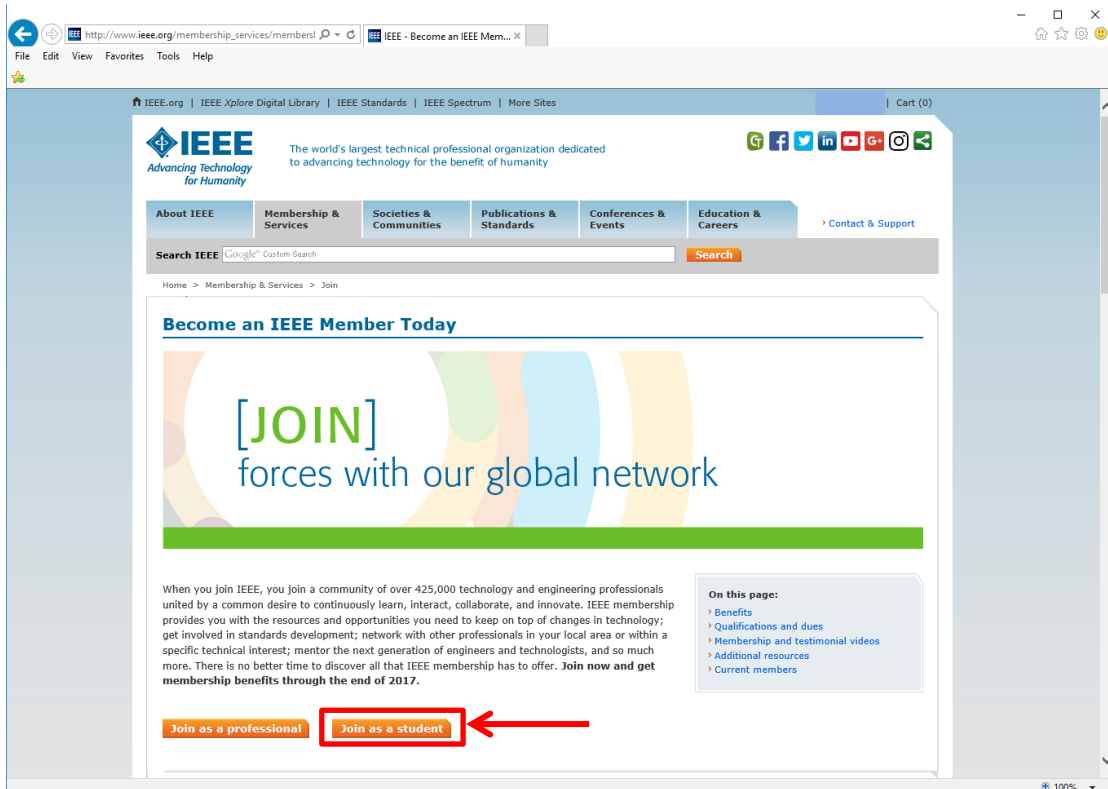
http://www.ieee.org/membership_services/membersl
IEEE - Become an IEEE Mem...

File Edit View Favorites Tools Help

IEEE.org | IEEE Xplore Digital Library | IEEE Standards | IEEE Spectrum | More Sites

| Cart (0)

IEEE
Advancing Technology for Humanity

The world's largest technical professional organization dedicated to advancing technology for the benefit of humanity

About IEEE
Membership & Services
Societies & Communities
Publications & Standards
Conferences & Events
Education & Careers
› Contact & Support

Search IEEE
Google Custom Search
Search

Home > Membership & Services > Join

Become an IEEE Member Today

[JOIN]
forces with our global network

When you join IEEE, you join a community of over 425,000 technology and engineering professionals united by a common desire to continuously learn, interact, collaborate, and innovate. IEEE membership provides you with the resources and opportunities you need to keep on top of changes in technology; get involved in standards development; network with other professionals in your local area or within a specific technical interest; mentor the next generation of engineers and technologists, and so much more. There is no better time to discover all that IEEE membership has to offer. **Join now and get membership benefits through the end of 2017.**

On this page:
› Benefits
› Qualifications and dues
› Membership and testimonial videos
› Additional resources
› Current members

Join as a professional
Join as a student

100%